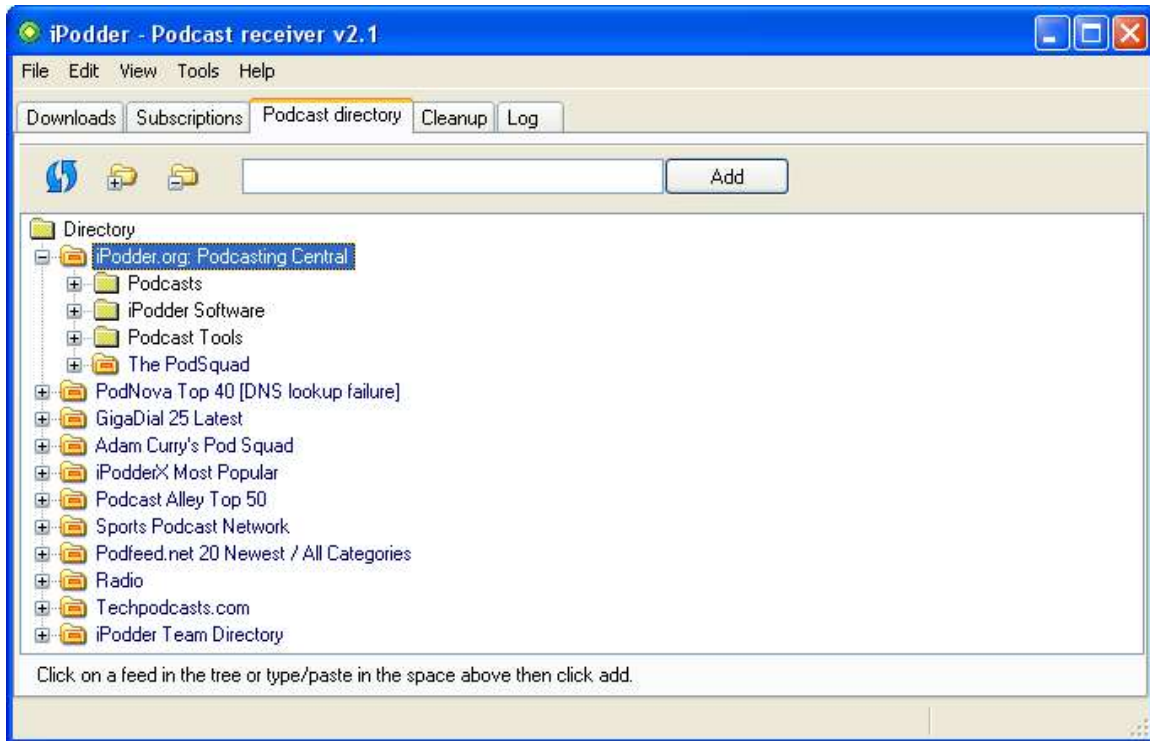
iPodder - Podcast receiver v2.1

File Edit View Tools Help

Downloads Subscriptions Podcast directory Cleanup Log

Add

Directory
iPodder.org: Podcasting Central
Podcasts
iPodder Software
Podcast Tools
The PodSquad
PodNova Top 40 [DNS lookup failure]
GigaDial 25 Latest
Adam Curry's Pod Squad
iPodderX Most Popular
Podcast Alley Top 50
Sports Podcast Network
Podfeed.net 20 Newest / All Categories
Radio
Techpodcasts.com
iPodder Team Directory

Click on a feed in the tree or type/paste in the space above then click add.